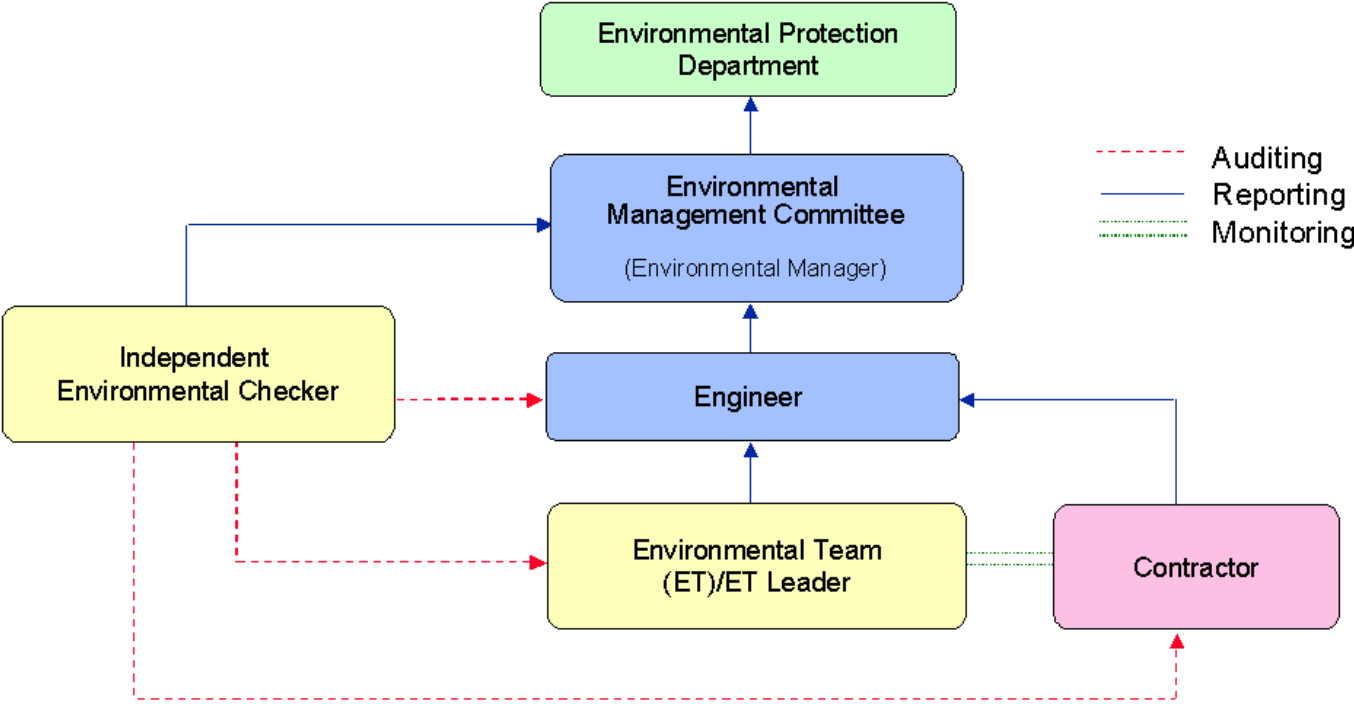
Environmental Protection Department

Auditing
Reporting
Monitoring

Environmental Management Committee

(Environmental Manager)

Independent Environmental Checker

Engineer

Environmental Team (ET)/ET Leader

Contractor